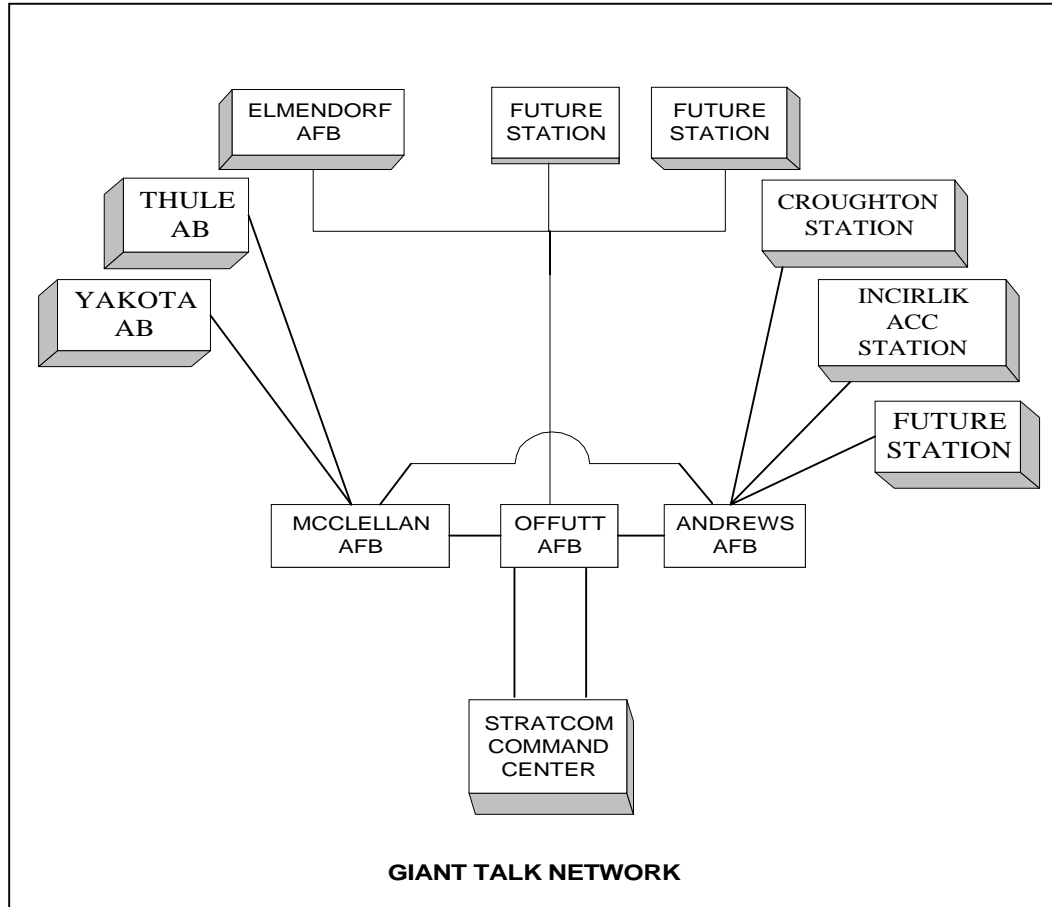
ELMENDORF AFB

FUTURE STATION

FUTURE STATION

THULE AB

CROUGHTON STATION

YAKOTA AB

INCIRLIK ACC STATION

FUTURE STATION

MCCLELLAN AFB

OFFUTT AFB

ANDREWS AFB

STRATCOM COMMAND CENTER

GIANT TALK NETWORK